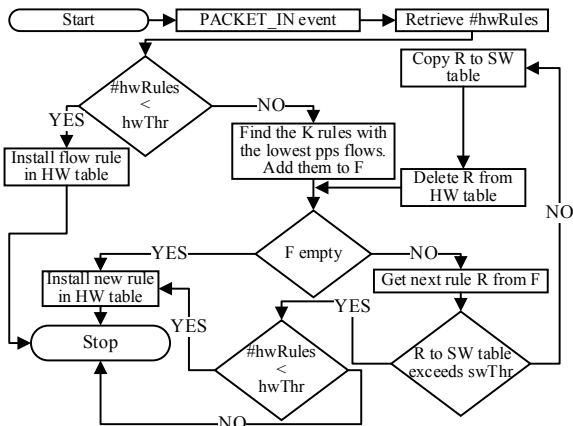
Start

PACKET_IN event

Retrieve #hwRules

#hwRules < hwThr

YES

NO

Install flow rule in HW table

Find the K rules with the lowest pps flows. Add them to F

Copy R to SW table

Delete R from HW table

NO

YES

F empty

NO

Install new rule in HW table

Get next rule R from F

YES

YES

Stop

#hwRules < hwThr

R to SW table exceeds swThr

NO